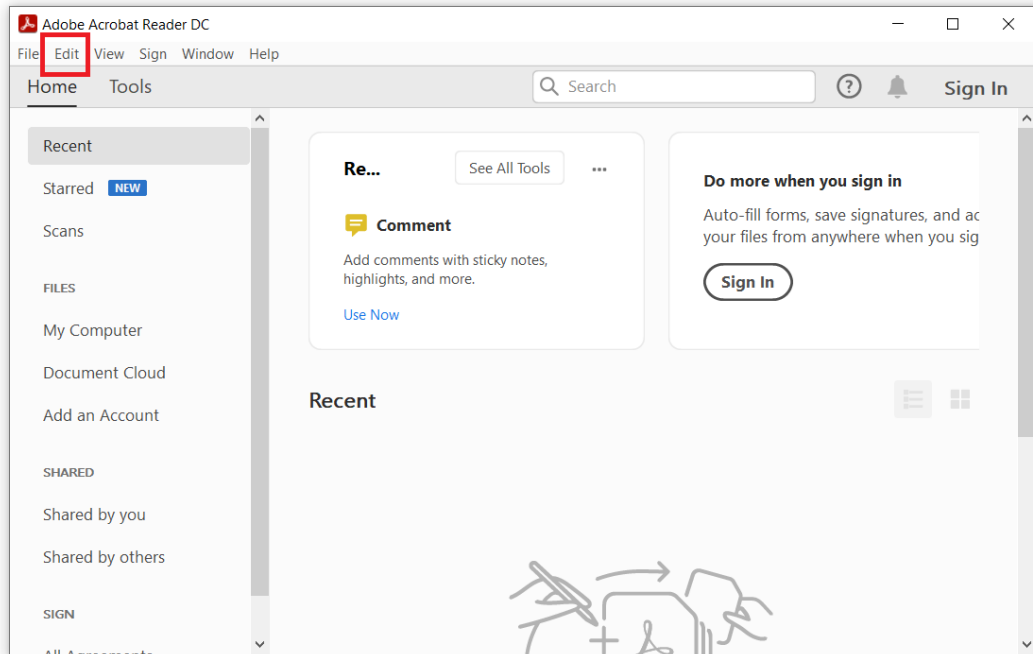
Adobe Acrobat Reader DC

File Edit View Sign Window Help

Home Tools

Search

Sign In

Recent

Starred NEW

Scans

FILES

My Computer

Document Cloud

Add an Account

SHARED

Shared by you

Shared by others

SIGN

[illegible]

Re...

See All Tools

...

Comment

Add comments with sticky notes, highlights, and more.

Use Now

Do more when you sign in

Auto-fill forms, save signatures, and ac your files from anywhere when you sig

Sign In

Recent